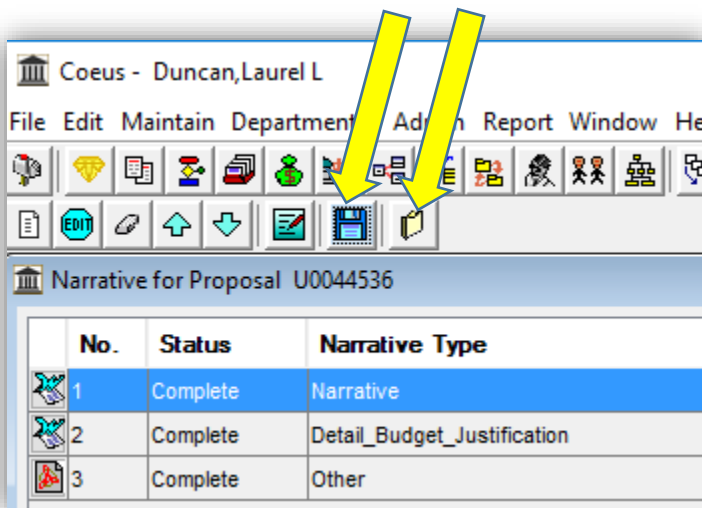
Coeus - Duncan,Laurel L

File Edit Maintain Departmen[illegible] Ad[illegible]n Report Window He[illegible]

EDIT

Narrative for Proposal U0044536

| No. | Status | Narrative Type |
|---|---|---|
| 1 | Complete | Narrative |
| 2 | Complete | Detail_Budget_Justification |
| 3 | Complete | Other |